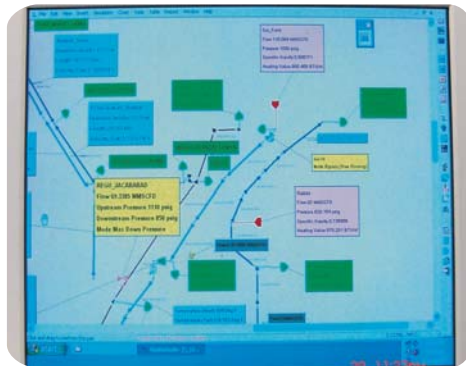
REGU_JACABABAD
Flow 69.2385 MMSCFD
Upstream Pressure 1118 psig
Downstream Pressure 850 psig
Mode Max Down Pressure

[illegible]
Flow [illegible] MMSCFD
Pressure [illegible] psig
Specific Gravity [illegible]
Heating Value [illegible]

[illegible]
Flow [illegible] MMSCFD
Pressure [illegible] psig
Specific Gravity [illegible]
Heating Value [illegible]